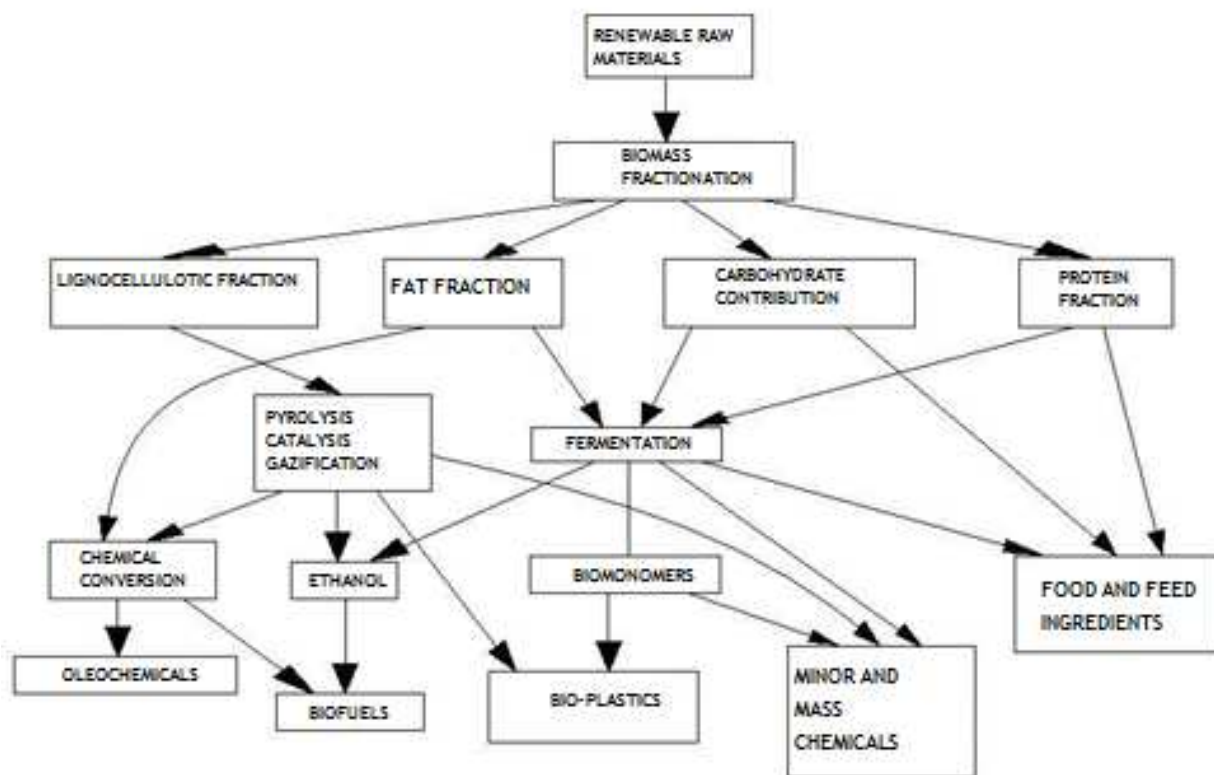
RENEWABLE RAW MATERIALS

BIOMASS FRACTIONATION

LIGNOCELLULOTIC FRACTION

FAT FRACTION

CARBOHYDRATE CONTRIBUTION

PROTEIN FRACTION

PYROLYSIS CATALYSIS GAZIFICATION

FERMENTATION

CHEMICAL CONVERSION

ETHANOL

BIOMONOMERS

FOOD AND FEED INGREDIENTS

OLEOCHEMICALS

BIOFUELS

BIO-PLASTICS

MINOR AND MASS CHEMICALS